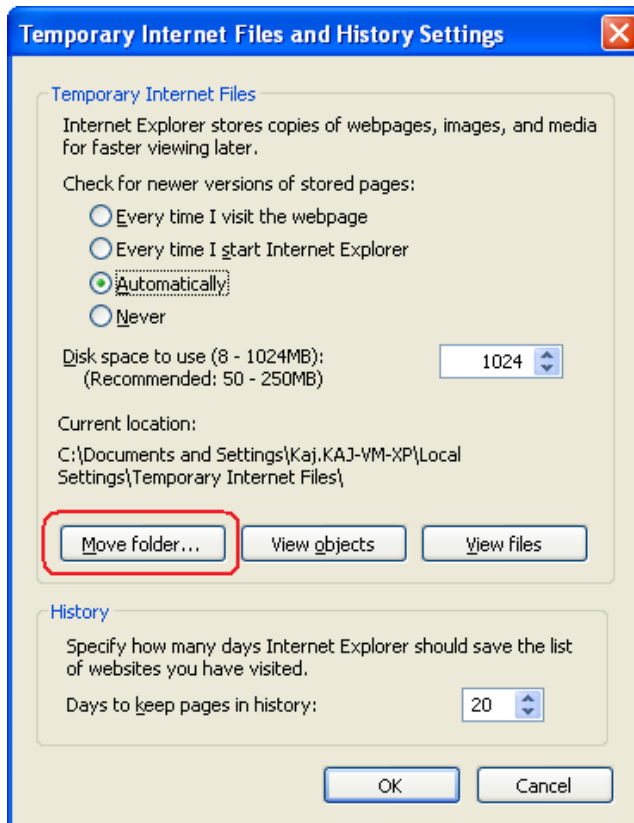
Temporary Internet Files and History Settings

Temporary Internet Files

Internet Explorer stores copies of webpages, images, and media for faster viewing later.

Check for newer versions of stored pages:

Every time I visit the webpage

Every time I start Internet Explorer

Automatically

Never

Disk space to use (8 - 1024MB):
(Recommended: 50 - 250MB)

1024

Current location:

C:\Documents and Settings\Kaj.KAJ-VM-XP\Local Settings\Temporary Internet Files\

Move folder...

View objects

View files

History

Specify how many days Internet Explorer should save the list of websites you have visited.

Days to keep pages in history:

20

OK

Cancel